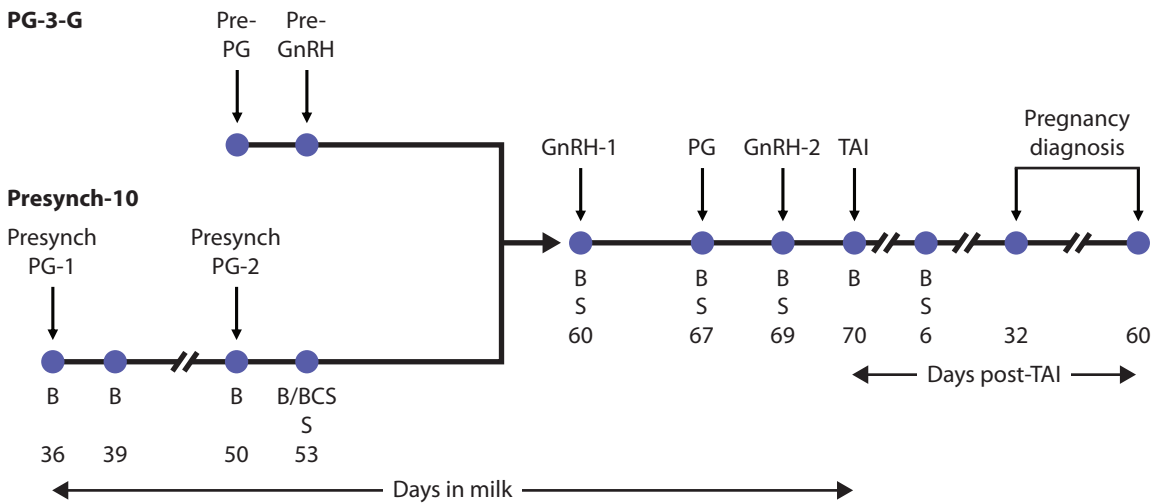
PG-3-G

Pre-PG

Pre-GnRH

Presynch-10

Presynch PG-1

Presynch PG-2

B B B B/BCS S

36 39 50 53

GnRH-1 PG GnRH-2 TAI

Pregnancy diagnosis

B S 60

B S 67

B S 69

B 70

B S 6

32

60

Days post-TAI

Days in milk